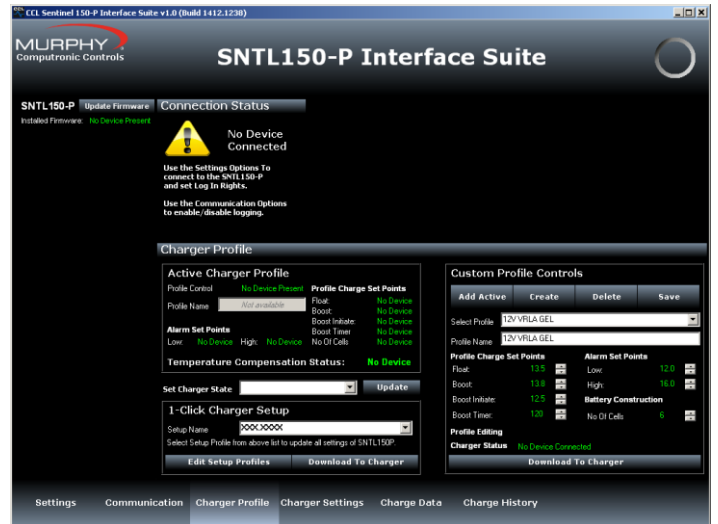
CCL Sentinel 150-P Interface Suite v1.0 (Build 1412.1238)

MURPHY
Computronic Controls

SNTL150-P Interface Suite

SNTL150-P Update Firmware
Installed Firmware: No Device Present

Connection Status

No Device Connected

Use the Settings Options To connect to the SNTL150-P and set Log In Rights.

Use the Communication Options to enable/disable logging.

Charger Profile

Active Charger Profile
Profile Control No Device Present
Profile Name Not available

Profile Charge Set Points
Float: No Device
Boost: No Device
Boost Initiate: No Device
Boost Timer: No Device
No Of Cells No Device

Alarm Set Points
Low: No Device High: No Device

Temperature Compensation Status: No Device

Set Charger State Update

1-Click Charger Setup
Setup Name XXX.XXXX
Select Setup Profile from above list to update all settings of SNTL150P.
Edit Setup Profiles Download To Charger

Custom Profile Controls
Add Active Create Delete Save
Select Profile 12V VRLA GEL
Profile Name 12V VRLA GEL

Profile Charge Set Points
Float: 13.5
Boost: 13.8
Boost Initiate: 12.5
Boost Timer: 120

Alarm Set Points
Low: 12.0
High: 16.0

Battery Construction
No Of Cells 6

Profile Editing
Charger Status No Device Connected
Download To Charger

Settings Communication Charger Profile Charger Settings Charge Data Charge History